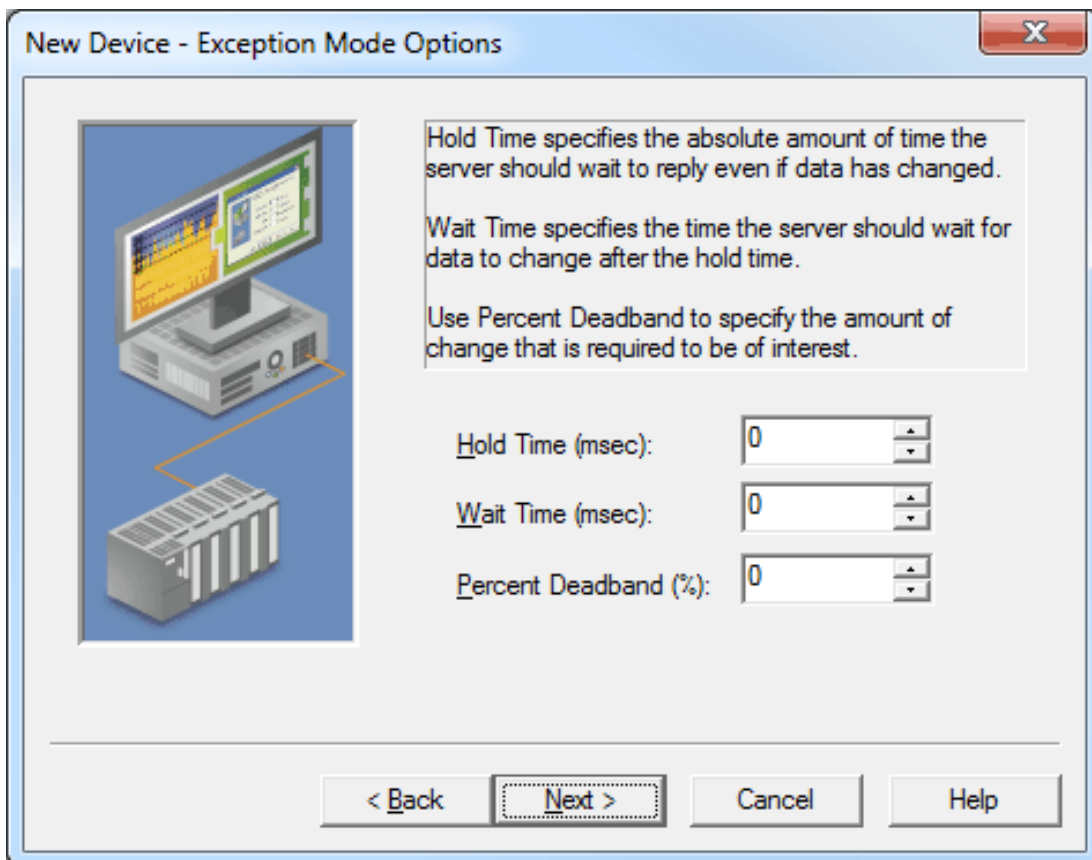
New Device - Exception Mode Options

Hold Time specifies the absolute amount of time the server should wait to reply even if data has changed.

Wait Time specifies the time the server should wait for data to change after the hold time.

Use Percent Deadband to specify the amount of change that is required to be of interest.

Hold Time (msec): 0

Wait Time (msec): 0

Percent Deadband (%): 0

< Back
Next >
Cancel
Help